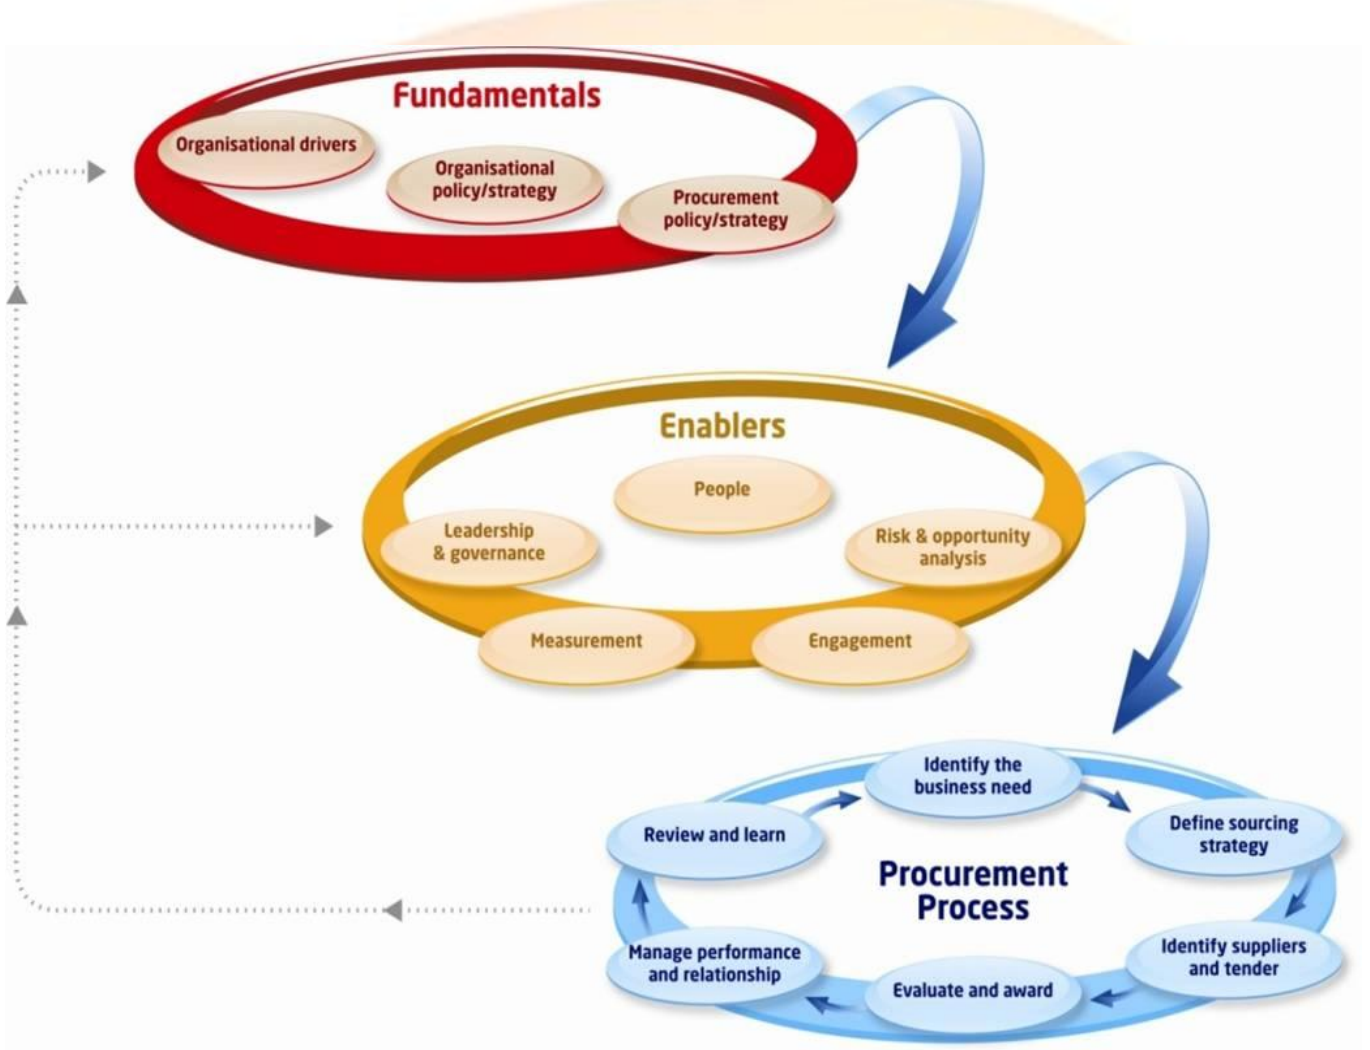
Fundamentals

Organisational drivers

Organisational policy/strategy

Procurement policy/strategy

Enablers

People

Leadership & governance

Risk & opportunity analysis

Measurement

Engagement

Identify the business need

Review and learn

Define sourcing strategy

Procurement Process

Manage performance and relationship

Identify suppliers and tender

Evaluate and award